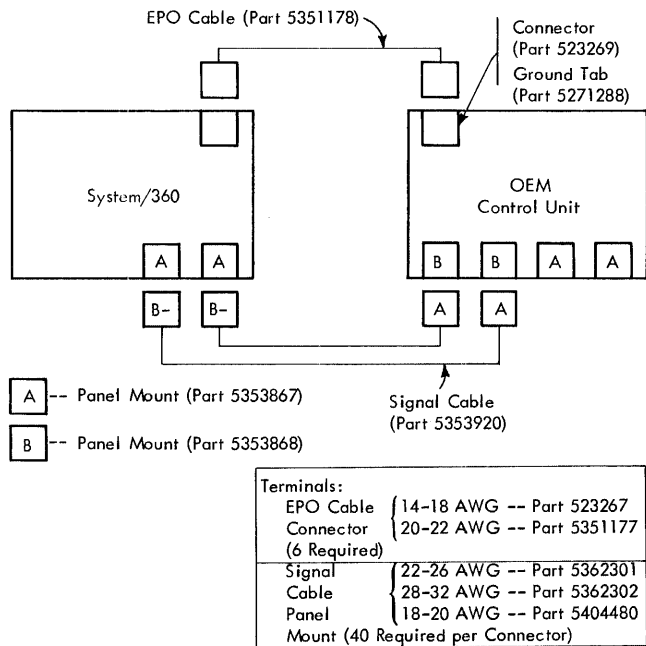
EPO Cable (Part 5351178)

Connector (Part 523269)

Ground Tab (Part 5271288)

System/360

OEM Control Unit

A A

B B A A

B- B-

A A

A -- Panel Mount (Part 5353867)

B -- Panel Mount (Part 5353868)

Signal Cable (Part 5353920)

Terminals:
EPO Cable Connector (6 Required) { 14-18 AWG -- Part 523267
20-22 AWG -- Part 5351177

Signal Cable Panel Mount (40 Required per Connector) { 22-26 AWG -- Part 5362301
28-32 AWG -- Part 5362302
18-20 AWG -- Part 5404480